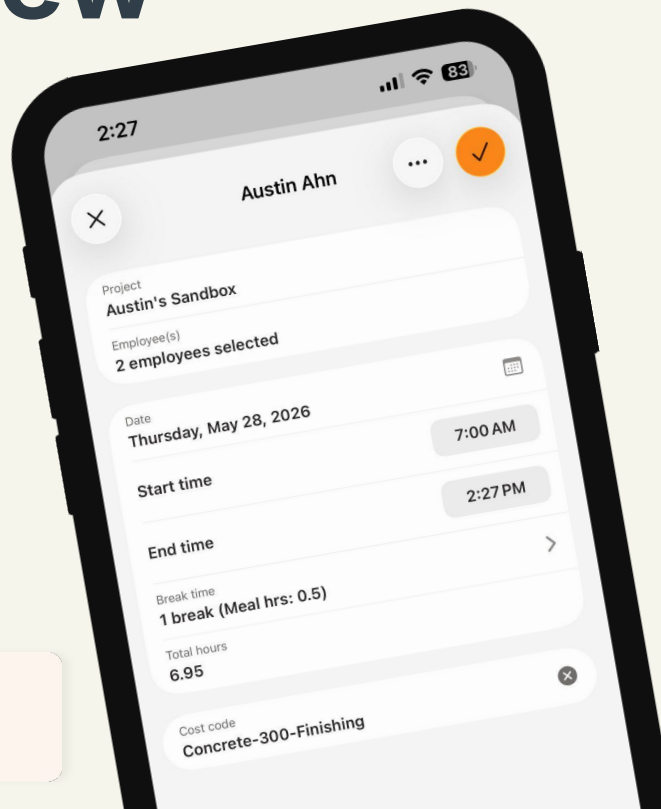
2:27

83

Austin Ahn

Project
Austin's Sandbox

Employee(s)
2 employees selected

Date
Thursday, May 28, 2026

Start time
7:00 AM

End time
2:27 PM

Break time
1 break (Meal hrs: 0.5)

Total hours
6.95

Cost code
Concrete-300-Finishing